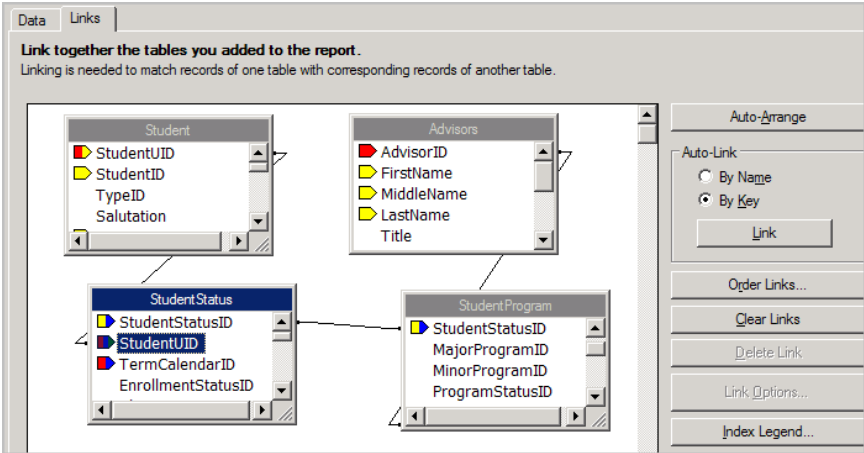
Data | Links

**Link together the tables you added to the report.**
Linking is needed to match records of one table with corresponding records of another table.

Student
StudentUID
StudentID
TypeID
Salutation

Advisors
AdvisorID
FirstName
MiddleName
LastName
Title

StudentStatus
StudentStatusID
StudentUID
TermCalendarID
EnrollmentStatusID

StudentProgram
StudentStatusID
MajorProgramID
MinorProgramID
ProgramStatusID

Auto-Arrange

Auto-Link
By Name
By Key
Link

Order Links...
Clear Links
Delete Link
Link Options...
Index Legend...